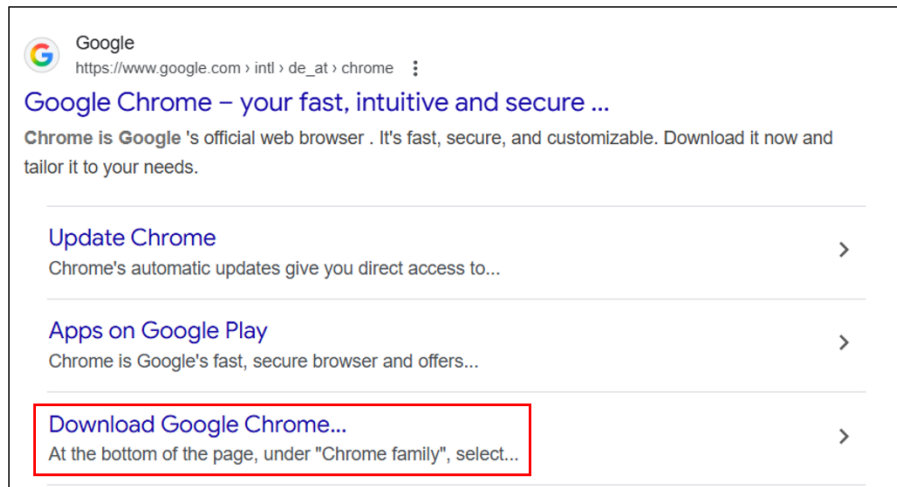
Google
https://www.google.com › intl › de_at › chrome

Google Chrome – your fast, intuitive and secure ...

Chrome is Google 's official web browser . It's fast, secure, and customizable. Download it now and tailor it to your needs.

Update Chrome
Chrome's automatic updates give you direct access to...

Apps on Google Play
Chrome is Google's fast, secure browser and offers...

Download Google Chrome...
At the bottom of the page, under "Chrome family", select...